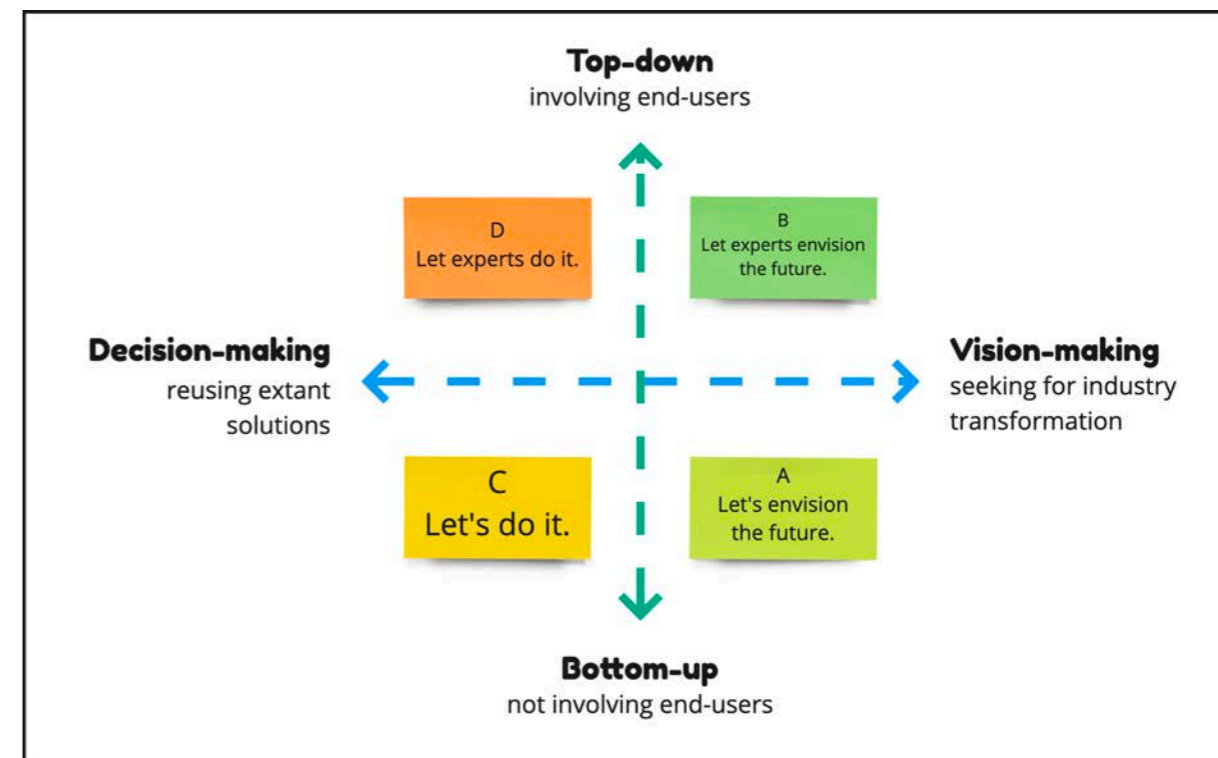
Top-down
involving end-users

D
Let experts do it.

B
Let experts envision the future.

Decision-making
reusing extant solutions

Vision-making
seeking for industry transformation

C
Let's do it.

A
Let's envision the future.

Bottom-up
not involving end-users